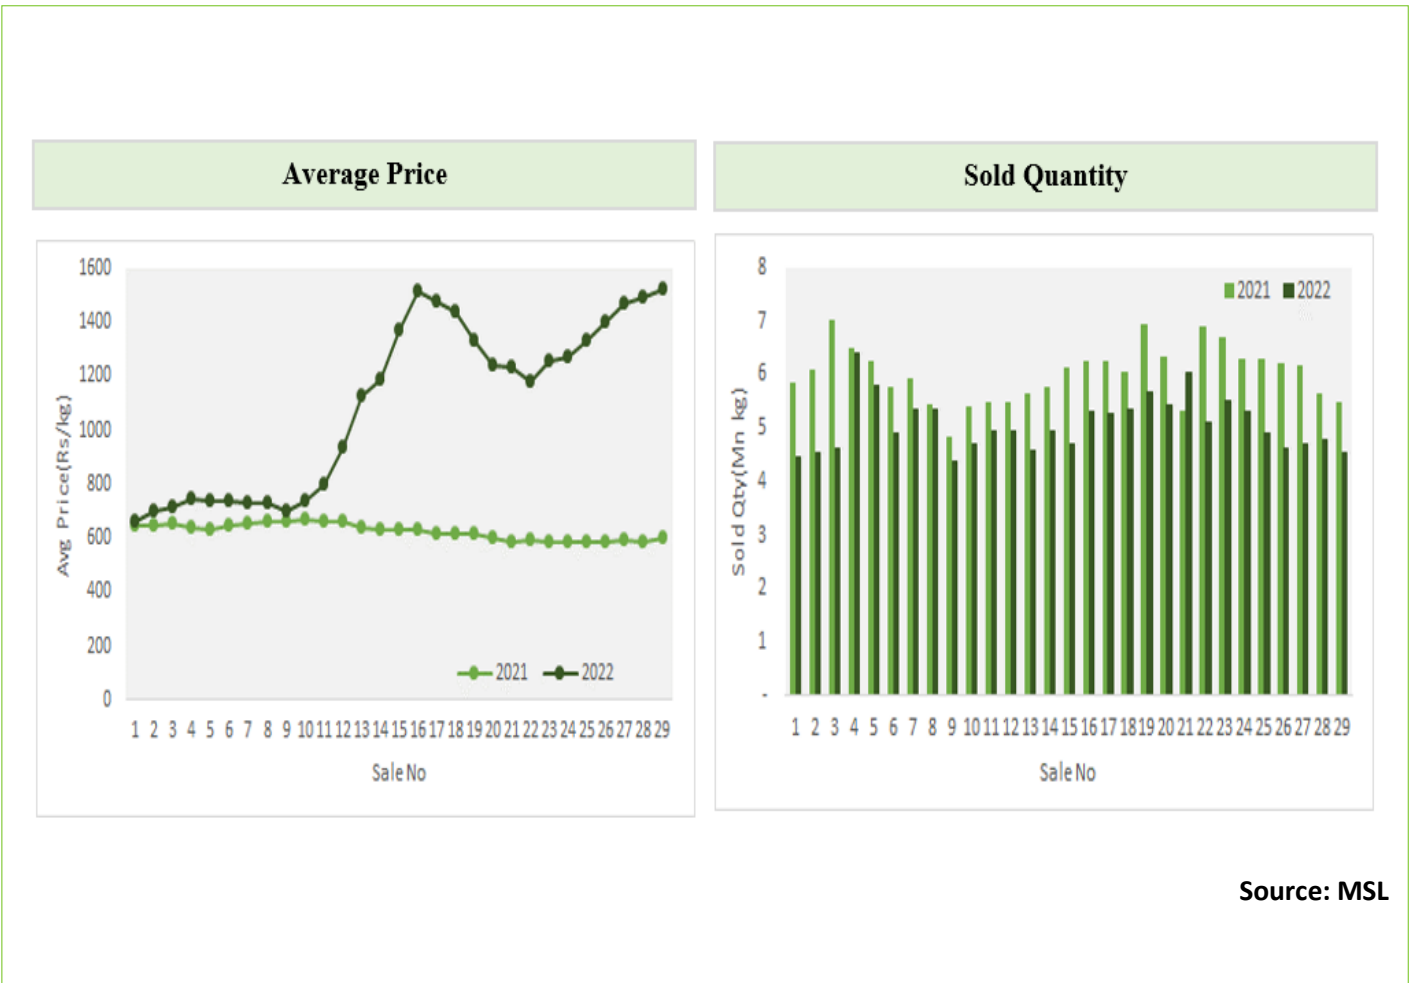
Average Price

Sold Quantity

1600
1400
1200
1000
800
600
400
200
0

Avg Price(Rs/kg)

2021 2022

1 2 3 4 5 6 7 8 9 10 11 12 13 14 15 16 17 18 19 20 21 22 23 24 25 26 27 28 29

Sale No

8
7
6
5
4
3
2
1
-

Sold Qty(Mn kg)

2021 2022

1 2 3 4 5 6 7 8 9 10 11 12 13 14 15 16 17 18 19 20 21 22 23 24 25 26 27 28 29

Sale No

Source: MSL